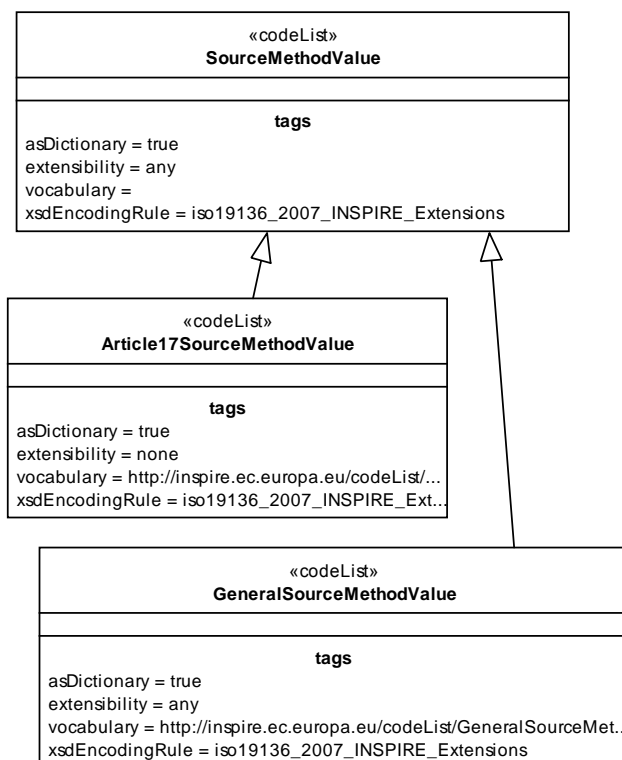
«codeList»
SourceMethodValue

tags
asDictionary = true
extensibility = any
vocabulary =
xsdEncodingRule = iso19136_2007_INSPIRE_Extensions

«codeList»
Article17SourceMethodValue

tags
asDictionary = true
extensibility = none
vocabulary = http://inspire.ec.europa.eu/codeList/...
xsdEncodingRule = iso19136_2007_INSPIRE_Ext...

«codeList»
GeneralSourceMethodValue

tags
asDictionary = true
extensibility = any
vocabulary = http://inspire.ec.europa.eu/codeList/GeneralSourceMet...
xsdEncodingRule = iso19136_2007_INSPIRE_Extensions